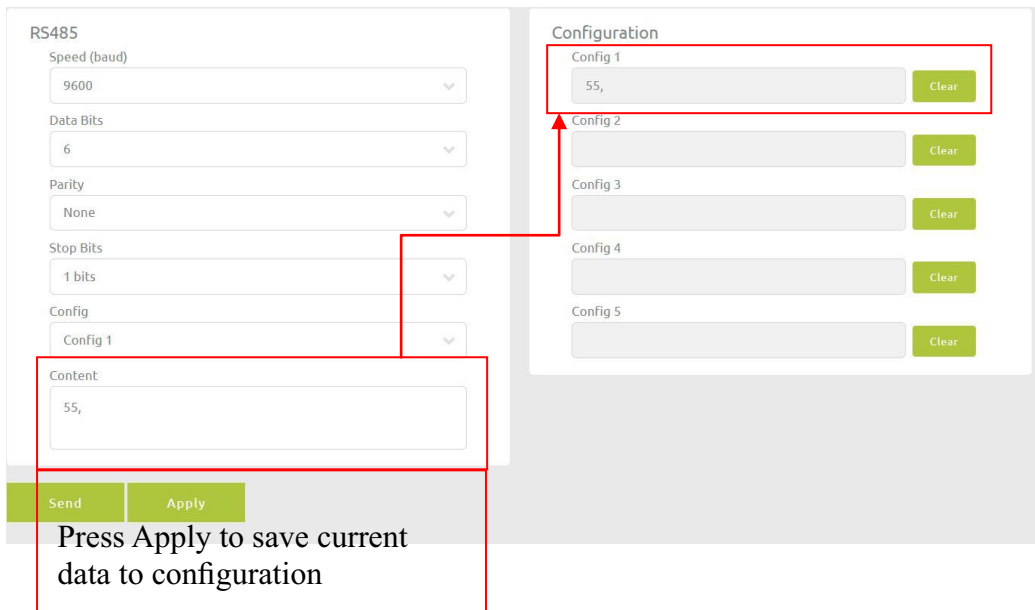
RS485

Speed (baud)

9600

Data Bits

6

Parity

None

Stop Bits

1 bits

Config

Config 1

Content

55,

Send

Apply

Press Apply to save current data to configuration

Configuration

Config 1

55,

Clear

Config 2

Clear

Config 3

Clear

Config 4

Clear

Config 5

Clear